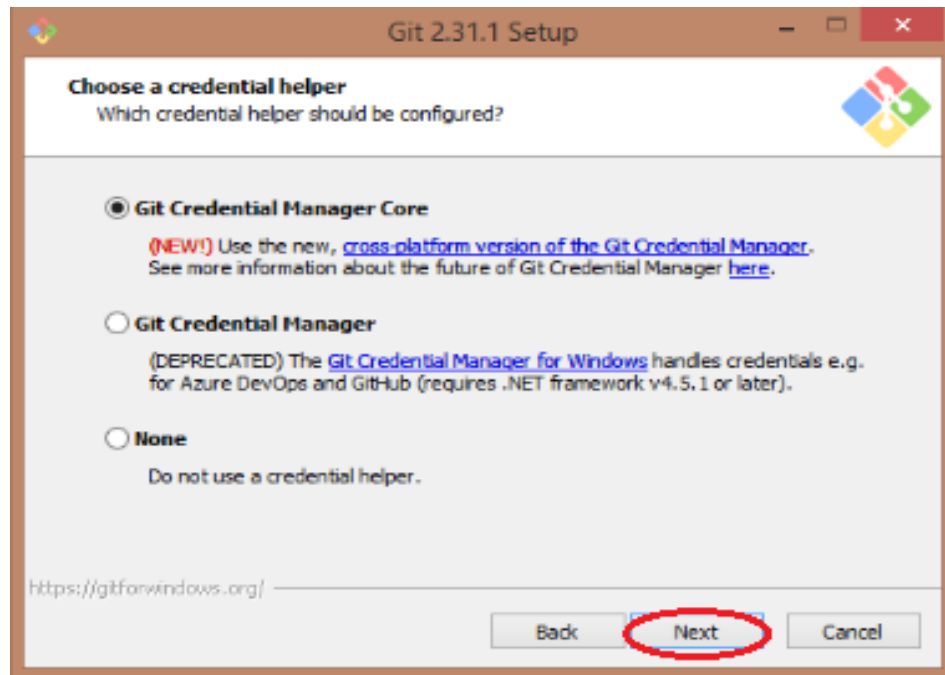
Git 2.31.1 Setup

Choose a credential helper
Which credential helper should be configured?

Git Credential Manager Core

(NEW!) Use the new, cross-platform version of the Git Credential Manager. See more information about the future of Git Credential Manager here.

Git Credential Manager

(DEPRECATED) The Git Credential Manager for Windows handles credentials e.g. for Azure DevOps and GitHub (requires .NET framework v4.5.1 or later).

None

Do not use a credential helper.

https://gitforwindows.org/

Back Next Cancel